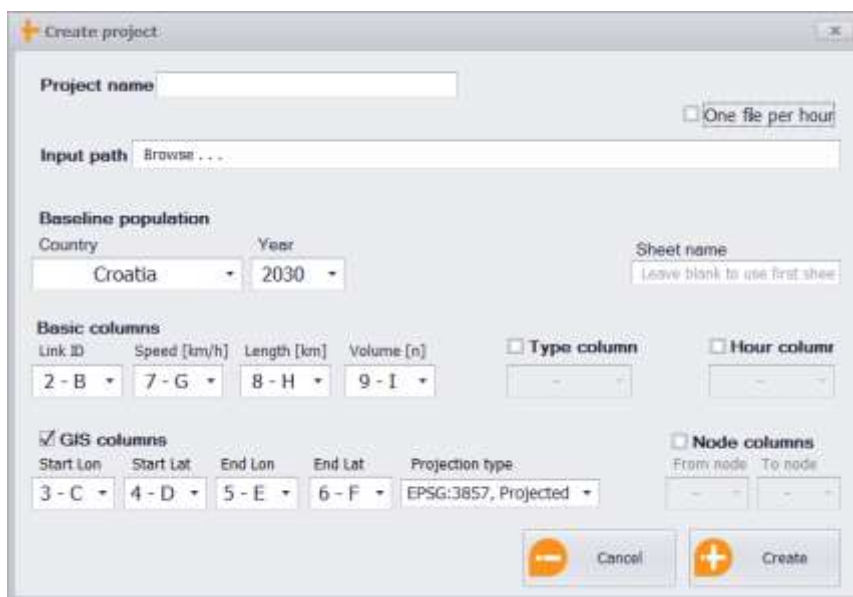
Create project

Project name

One fle per hour

Input path Browse . . .

Baseline population

Country
Croatia

Year
2030

Sheet name
Leave blank to use first shee

Basic columns
Link ID
2 - B
Speed [km/h]
7 - G
Length [km]
8 - H
Volume [n]
9 - I

Type column
-

Hour columr
-

GIS columns
Start Lon
3 - C
Start Lat
4 - D
End Lon
5 - E
End Lat
6 - F
Projection type
EPSG:3857, Projected

Node columns
From node
-
To node
-

Cancel

Create